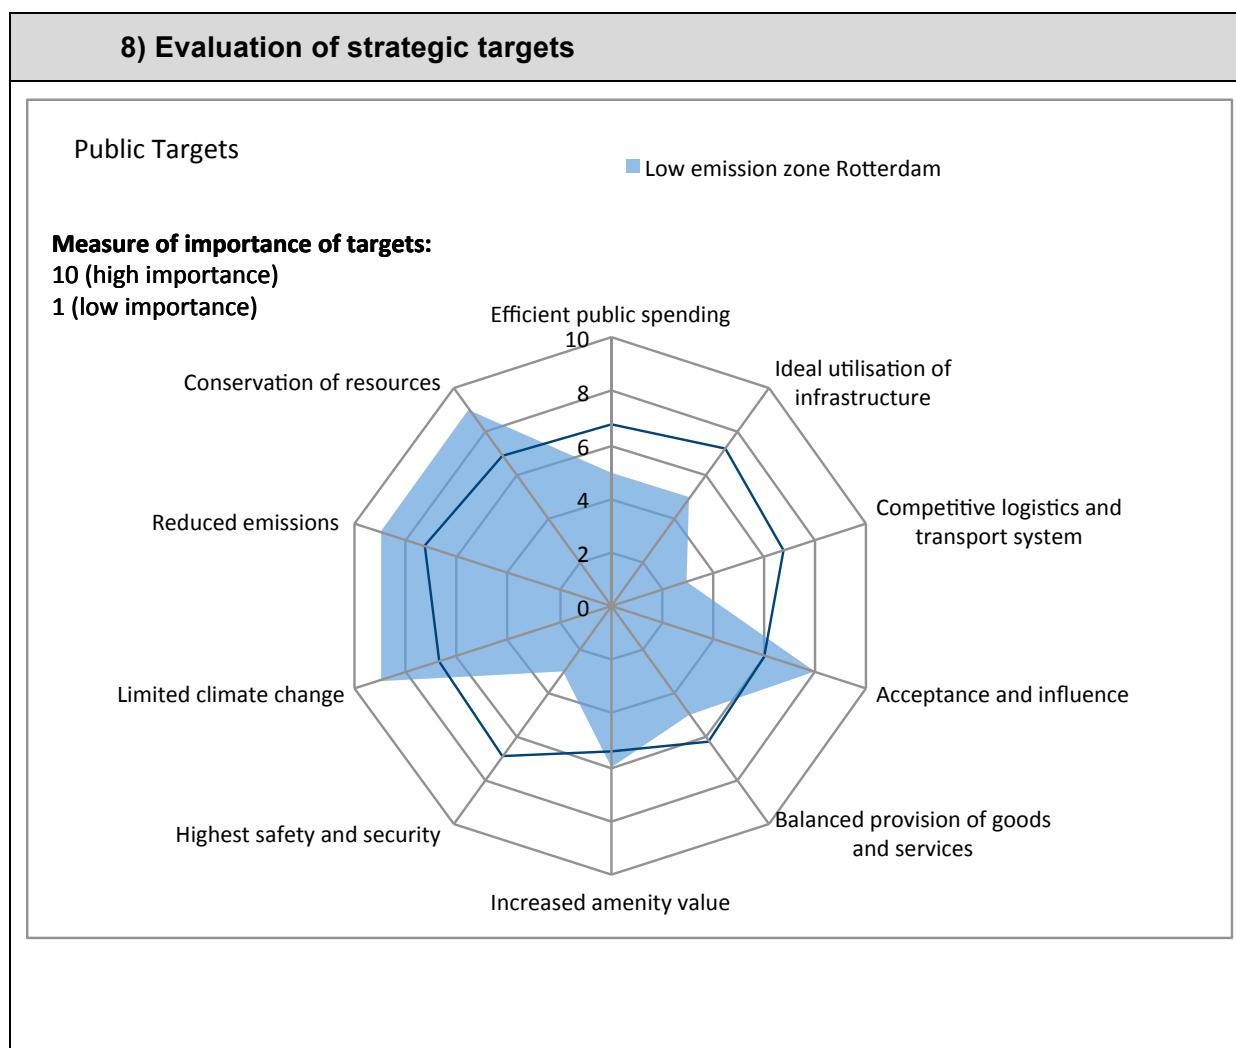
8) Evaluation of strategic targets

Public Targets

Low emission zone Rotterdam

**Measure of importance of targets:**
10 (high importance)
1 (low importance)

Efficient public spending
10
8
6
4
2
0
Ideal utilisation of infrastructure
Competitive logistics and transport system
Acceptance and influence
Balanced provision of goods and services
Increased amenity value
Highest safety and security
Limited climate change
Reduced emissions
Conservation of resources